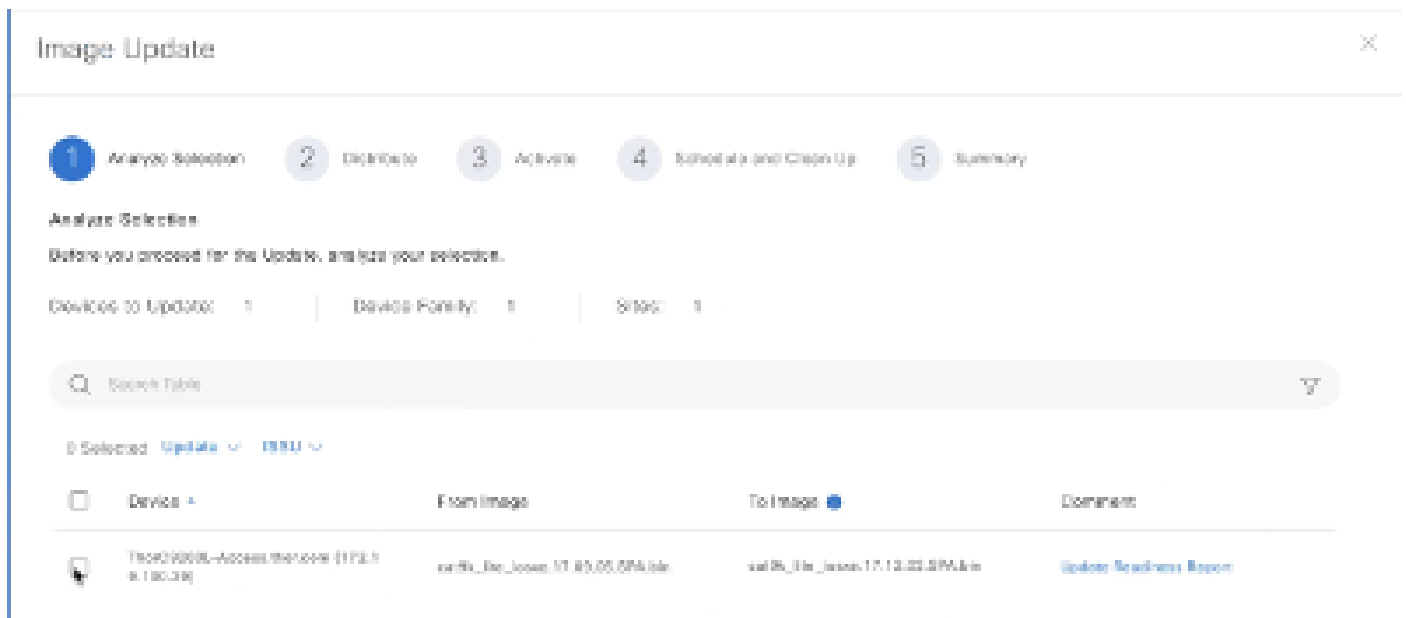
Image Update

1 Analyze Selection 2 Distribute 3 Activate 4 Schedule and Clean Up 5 Summary

Analyze Selection

Before you proceed for the Update, analyze your selection.

Devices to Update: 1 | Device Family: 1 | Sites: 1

Search Table

0 Selected Update ∨ ISSU ∨

| Device | From Image | To Image | Comment |
|---|---|---|---|
| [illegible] (172.1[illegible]) | cat9k_iosxe.17.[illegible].SPA.bin | cat9k_iosxe.17.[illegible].SPA.bin | Update Readiness Report |